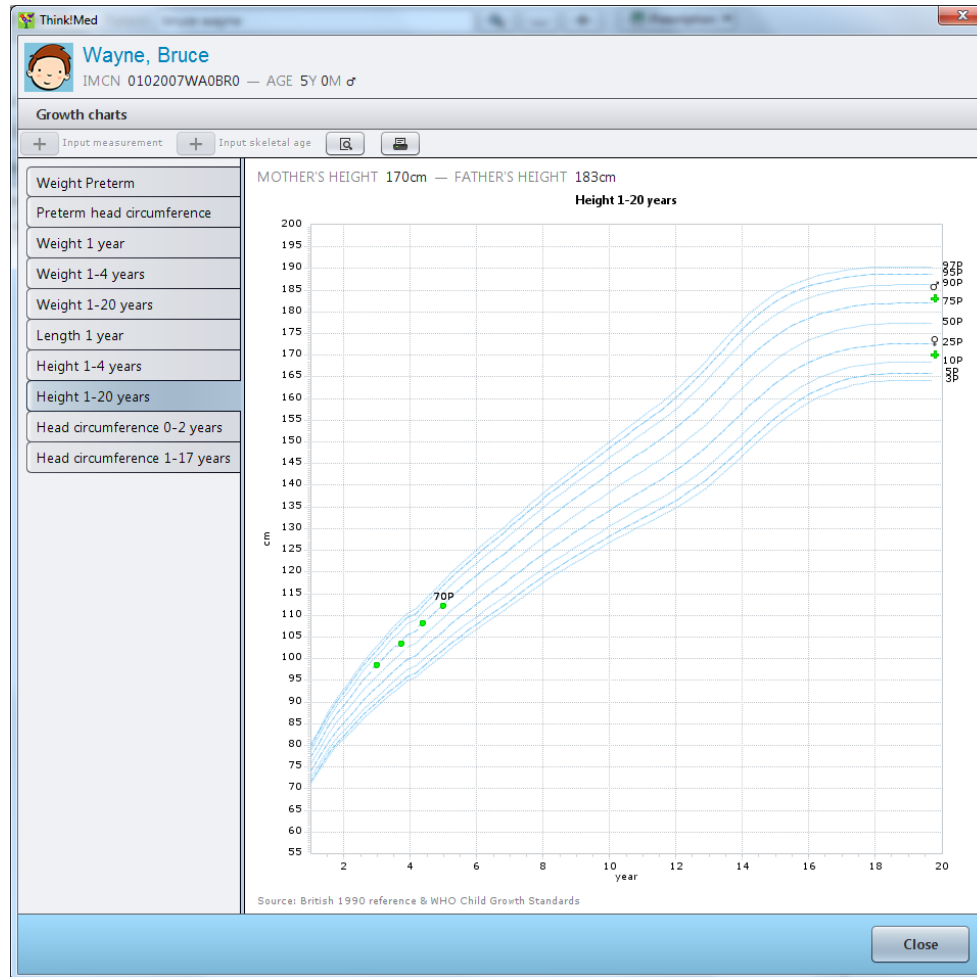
Think!Med

Wayne, Bruce
IMCN 0102007WA0BR0 — AGE 5Y 0M ♂

Growth charts

Input measurement
Input skeletal age

Weight Preterm
Preterm head circumference
Weight 1 year
Weight 1-4 years
Weight 1-20 years
Length 1 year
Height 1-4 years
Height 1-20 years
Head circumference 0-2 years
Head circumference 1-17 years

MOTHER'S HEIGHT 170cm — FATHER'S HEIGHT 183cm

Height 1-20 years

200
195
190
185
180
175
170
165
160
155
150
145
140
135
130
125
120
115
110
105
100
95
90
85
80
75
70
65
60
55

cm

2 4 6 8 10 12 14 16 18 20
year

70P

97P
95P
♂ 90P
75P
50P
♀ 25P
10P
5P
3P

Source: British 1990 reference & WHO Child Growth Standards

Close